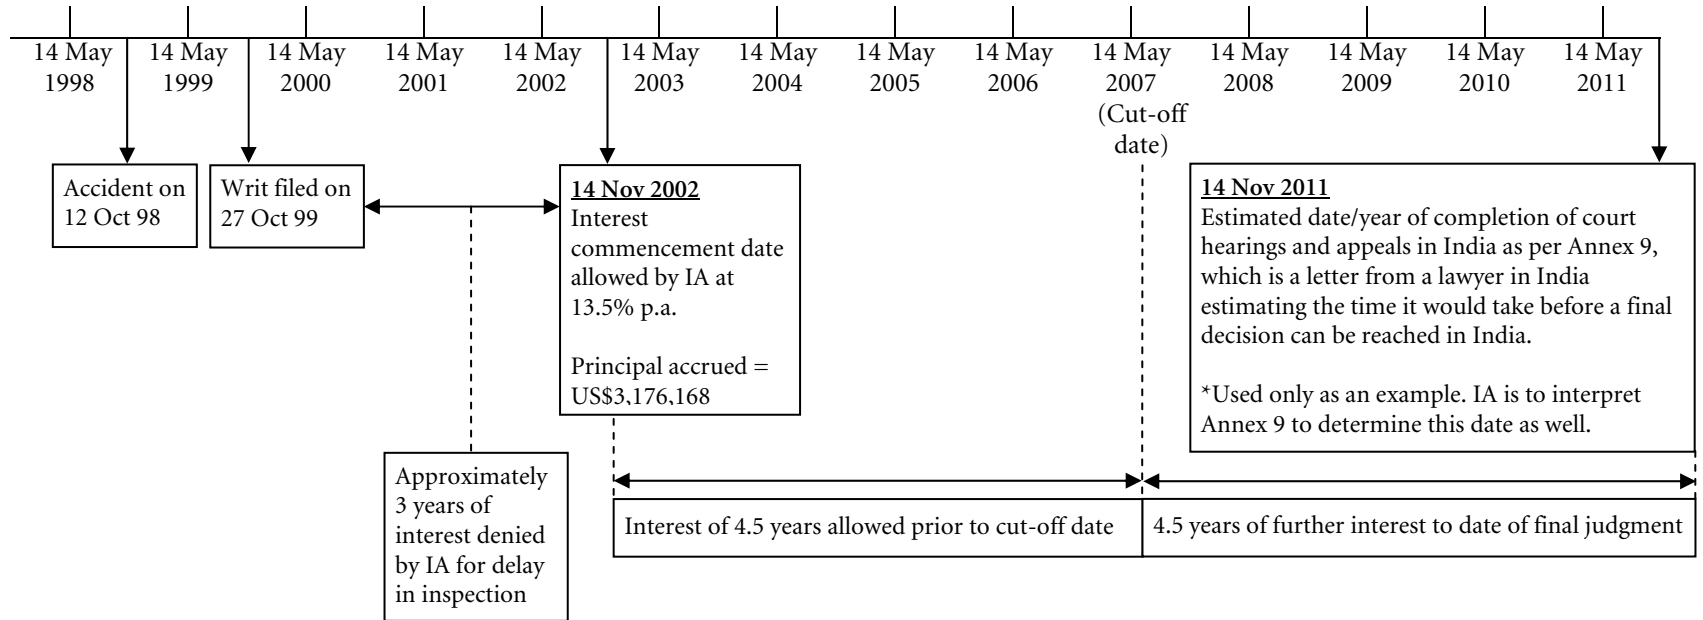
14 May 1998

14 May 1999

14 May 2000

14 May 2001

14 May 2002

14 May 2003

14 May 2004

14 May 2005

14 May 2006

14 May 2007 (Cut-off date)

14 May 2008

14 May 2009

14 May 2010

14 May 2011

Accident on 12 Oct 98

Writ filed on 27 Oct 99

**14 Nov 2002**
Interest commencement date allowed by IA at 13.5% p.a.

Principal accrued = US$3,176,168

**14 Nov 2011**
Estimated date/year of completion of court hearings and appeals in India as per Annex 9, which is a letter from a lawyer in India estimating the time it would take before a final decision can be reached in India.

*Used only as an example. IA is to interpret Annex 9 to determine this date as well.

Approximately 3 years of interest denied by IA for delay in inspection

Interest of 4.5 years allowed prior to cut-off date

4.5 years of further interest to date of final judgment